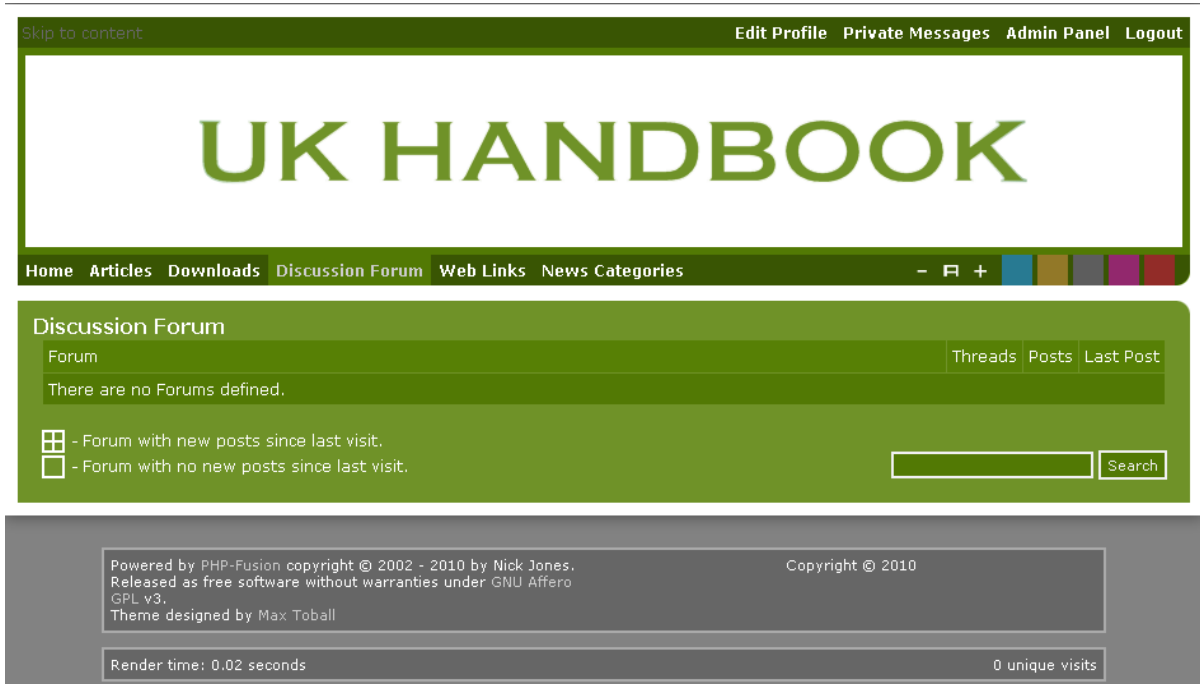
Skip to content

Edit Profile Private Messages Admin Panel Logout

UK HANDBOOK

Home Articles Downloads Discussion Forum Web Links News Categories

- ⊓ +

Discussion Forum

| Forum | Threads | Posts | Last Post |
|---|---|---|---|
| There are no Forums defined. | | | |

- Forum with new posts since last visit.
- Forum with no new posts since last visit.

Search

Powered by PHP-Fusion copyright © 2002 - 2010 by Nick Jones. Released as free software without warranties under GNU Affero GPL v3.
Theme designed by Max Toball

Copyright © 2010

Render time: 0.02 seconds

0 unique visits